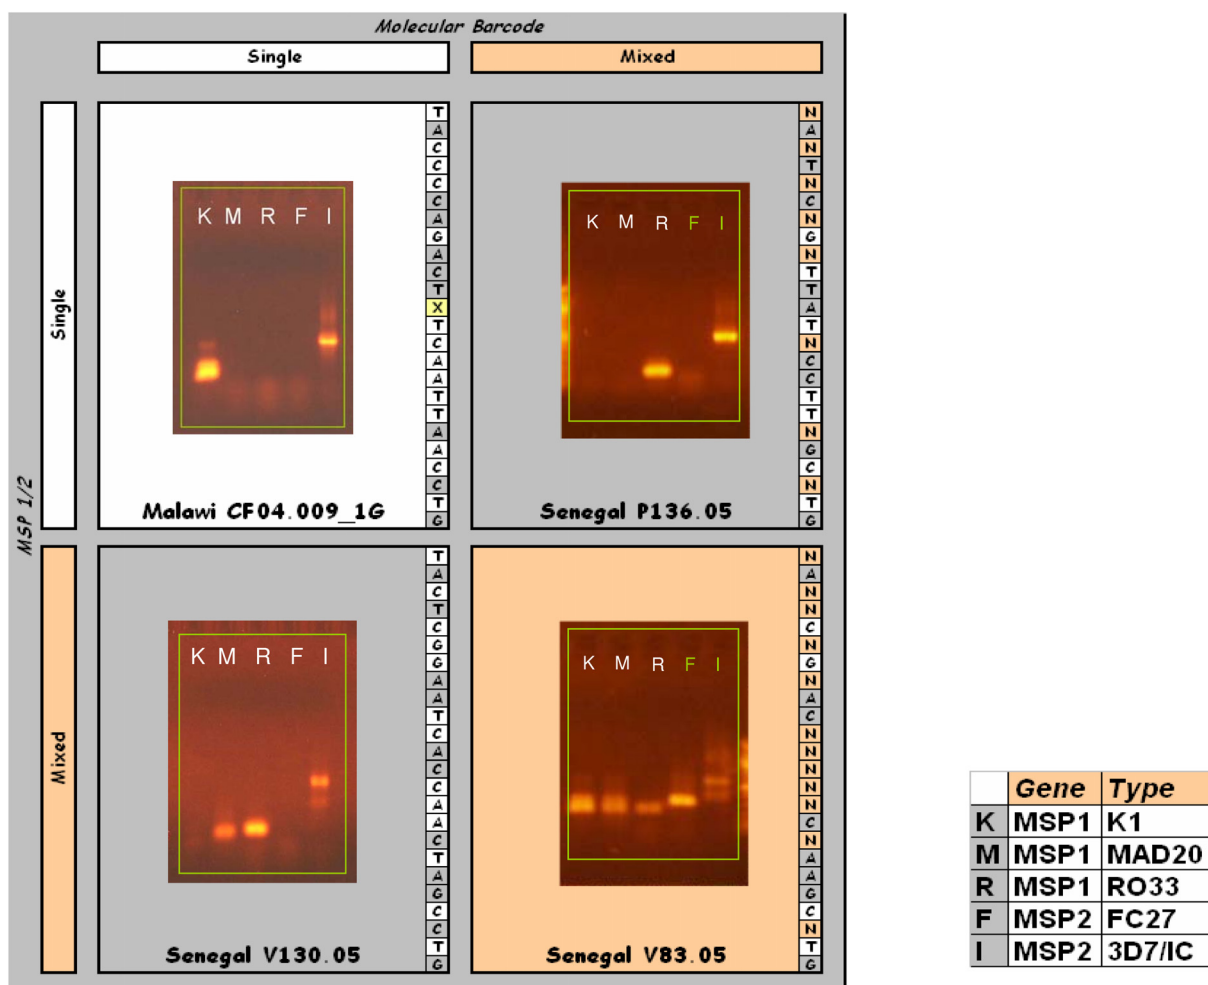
Molecular Barcode

Single

Mixed

MSP 1/2

Single

Mixed

K M R F I

T A C C C C A G A C T X T C A A T T A A C C T G

Malawi CF04.009_1G

K M R F I

N A N T N C N G N T T A T N C C T T N G C N T G

Senegal P136.05

K M R F I

T A C T C G G A A T C A C C A A C T A G C C T G

Senegal V130.05

K M R F I

N A N N C N G N A C N N N N N C N A A G C N T G

Senegal V83.05

| | Gene | Type |
|---|---|---|
| K | MSP1 | K1 |
| M | MSP1 | MAD20 |
| R | MSP1 | RO33 |
| F | MSP2 | FC27 |
| I | MSP2 | 3D7/IC |